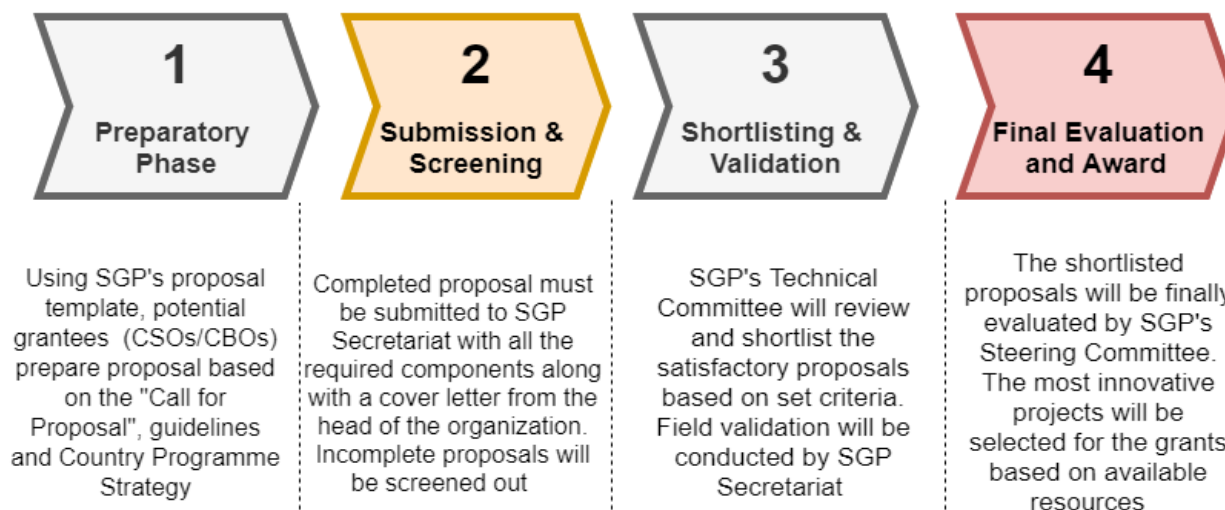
1

Preparatory Phase

2

Submission & Screening

3

Shortlisting & Validation

4

Final Evaluation and Award

Using SGP's proposal template, potential grantees (CSOs/CBOs) prepare proposal based on the "Call for Proposal", guidelines and Country Programme Strategy

Completed proposal must be submitted to SGP Secretariat with all the required components along with a cover letter from the head of the organization. Incomplete proposals will be screened out

SGP's Technical Committee will review and shortlist the satisfactory proposals based on set criteria. Field validation will be conducted by SGP Secretariat

The shortlisted proposals will be finally evaluated by SGP's Steering Committee. The most innovative projects will be selected for the grants based on available resources